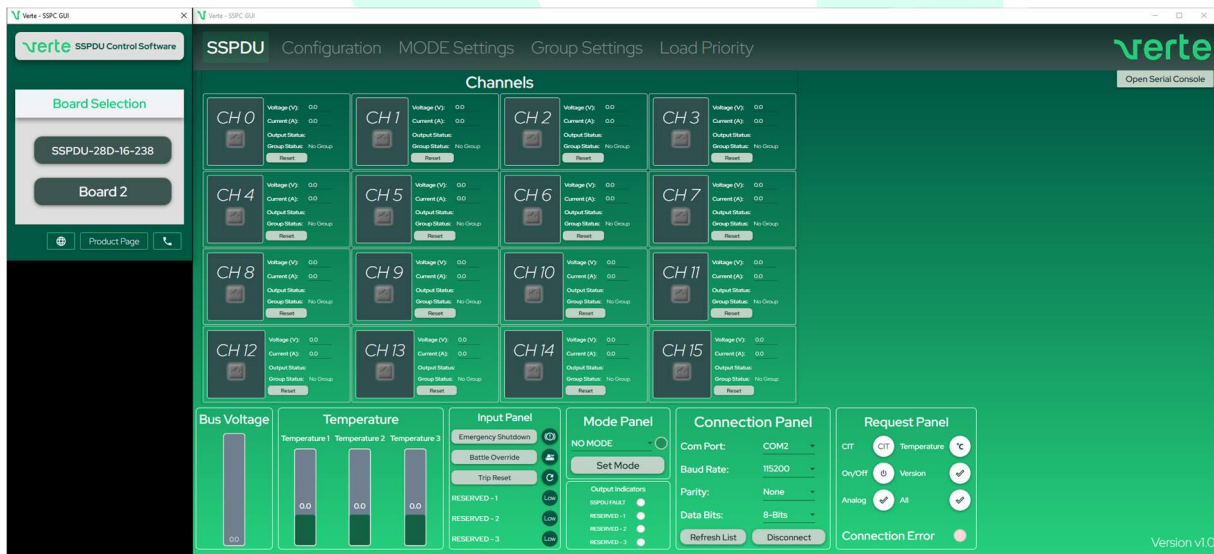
Verte - SSPC GUI
Verte - SSPC GUI

verte SSPDU Control Software

Board Selection
SSPDU-28D-16-238
Board 2
Product Page

SSPDU Configuration MODE Settings Group Settings Load Priority
verte
Open Serial Console

Channels

CH 0 Voltage (V): 0.0 Current (A): 0.0 Output Status: Group Status: No Group Reset
CH 1 Voltage (V): 0.0 Current (A): 0.0 Output Status: Group Status: No Group Reset
CH 2 Voltage (V): 0.0 Current (A): 0.0 Output Status: Group Status: No Group Reset
CH 3 Voltage (V): 0.0 Current (A): 0.0 Output Status: Group Status: No Group Reset
CH 4 Voltage (V): 0.0 Current (A): 0.0 Output Status: Group Status: No Group Reset
CH 5 Voltage (V): 0.0 Current (A): 0.0 Output Status: Group Status: No Group Reset
CH 6 Voltage (V): 0.0 Current (A): 0.0 Output Status: Group Status: No Group Reset
CH 7 Voltage (V): 0.0 Current (A): 0.0 Output Status: Group Status: No Group Reset
CH 8 Voltage (V): 0.0 Current (A): 0.0 Output Status: Group Status: No Group Reset
CH 9 Voltage (V): 0.0 Current (A): 0.0 Output Status: Group Status: No Group Reset
CH 10 Voltage (V): 0.0 Current (A): 0.0 Output Status: Group Status: No Group Reset
CH 11 Voltage (V): 0.0 Current (A): 0.0 Output Status: Group Status: No Group Reset
CH 12 Voltage (V): 0.0 Current (A): 0.0 Output Status: Group Status: No Group Reset
CH 13 Voltage (V): 0.0 Current (A): 0.0 Output Status: Group Status: No Group Reset
CH 14 Voltage (V): 0.0 Current (A): 0.0 Output Status: Group Status: No Group Reset
CH 15 Voltage (V): 0.0 Current (A): 0.0 Output Status: Group Status: No Group Reset

Bus Voltage
0.0

Temperature
Temperature 1 Temperature 2 Temperature 3
0.0 0.0 0.0

Input Panel
Emergency Shutdown
Battle Override
Trip Reset
RESERVED - 1 Low
RESERVED - 2 Low
RESERVED - 3 Low

Mode Panel
NO MODE
Set Mode
Output Indicators
SSPDU FAULT
RESERVED - 1
RESERVED - 2
RESERVED - 3

Connection Panel
Com Port: COM2
Baud Rate: 115200
Parity: None
Data Bits: 8-Bits
Refresh List Disconnect

Request Panel
CIT CIT Temperature °C
On/Off Version
Analog All
Connection Error

Version v1.0